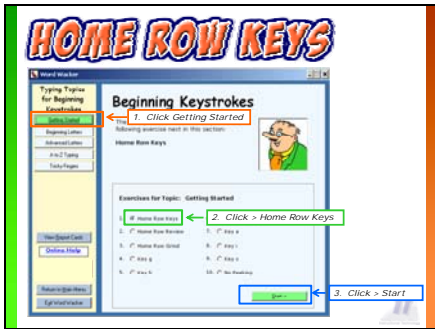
HOME ROW KEYS

Word Wacker

Typing Topics for Beginning Keystrokes

Getting Started
Beginning Letters
Advanced Letters
A to Z Typing
Tricky Fingers

Beginning Keystrokes

1. Click Getting Started

The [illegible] following exercise next in this section:

Home Row Keys

Exercises for Topic: Getting Started

1. Home Row Keys
2. Home Row Review
3. Home Row Grind
4. Key g
5. Key h
6. Key a
7. Key a
8. Key i
9. Key s
10. No Peeking

2. Click > Home Row Keys

View Report Card
Online Help

Return to Main Menu
Exit Word Wacker

Start

3. Click > Start